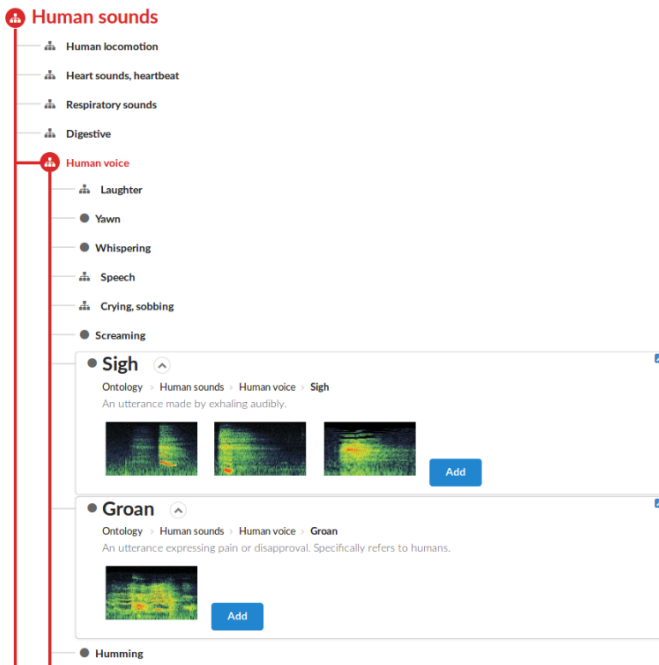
Human sounds

Human locomotion

Heart sounds, heartbeat

Respiratory sounds

Digestive

Human voice

Laughter

Yawn

Whispering

Speech

Crying, sobbing

Screaming

Sigh

Ontology › Human sounds › Human voice › Sigh

An utterance made by exhaling audibly.

Add

Groan

Ontology › Human sounds › Human voice › Groan

An utterance expressing pain or disapproval. Specifically refers to humans.

Add

Humming